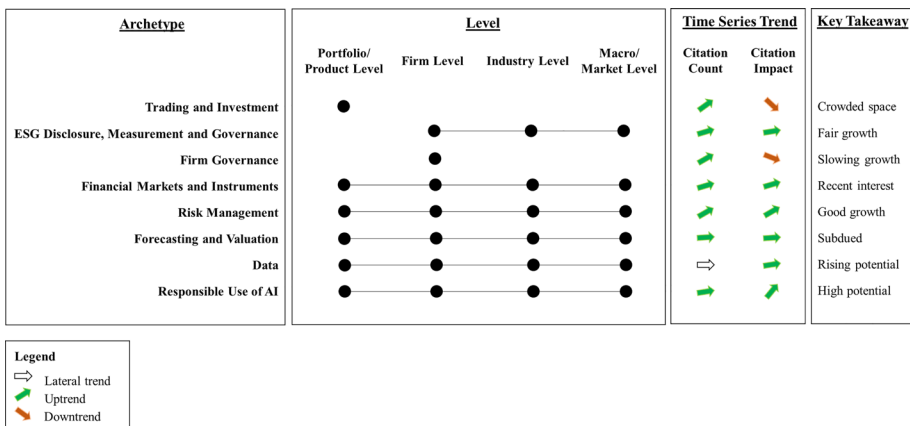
| Archetype | Portfolio/ Product Level | Firm Level | Industry Level | Macro/ Market Level | Citation Count | Citation Impact | Key Takeaway |
|---|---|---|---|---|---|---|---|
| Trading and Investment | ● | | | | | | Crowded space |
| ESG Disclosure, Measurement and Governance | | ● | ● | ● | | | Fair growth |
| Firm Governance | | ● | | | | | Slowing growth |
| Financial Markets and Instruments | ● | ● | ● | ● | | | Recent interest |
| Risk Management | ● | ● | ● | ● | | | Good growth |
| Forecasting and Valuation | ● | ● | ● | ● | | | Subdued |
| Data | ● | ● | ● | ● | | | Rising potential |
| Responsible Use of AI | ● | ● | ● | ● | | | High potential |

Level

Time Series Trend

Legend
Lateral trend
Uptrend
Downtrend